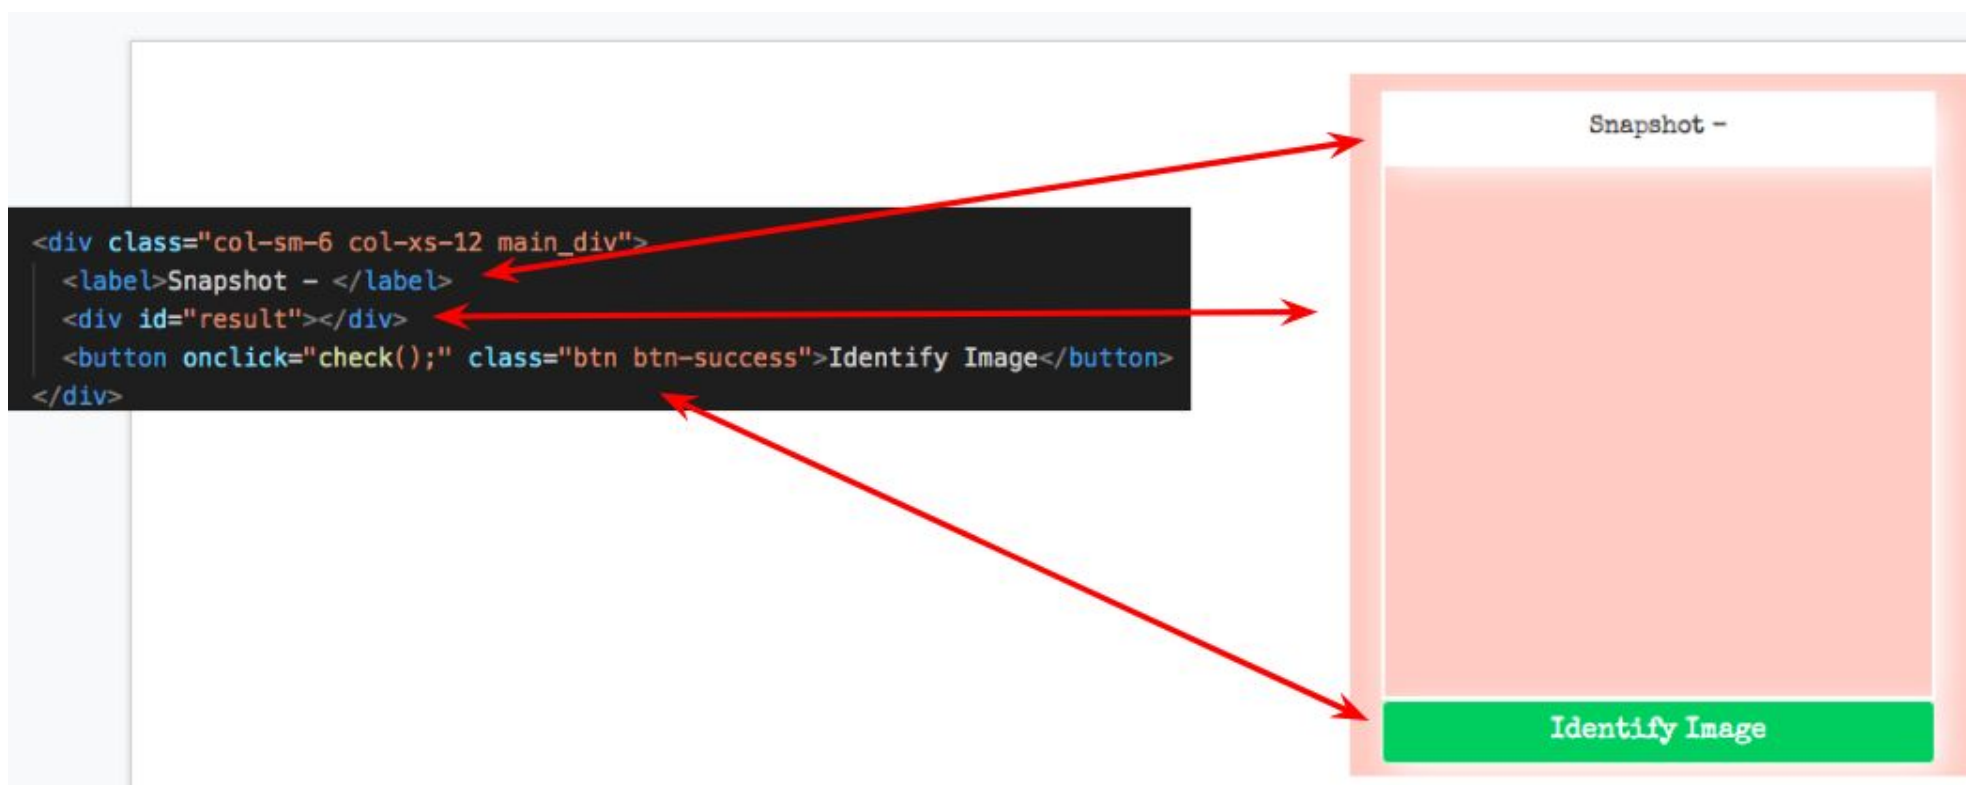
<div class="col-sm-6 col-xs-12 main_div">
  <label>Snapshot - </label>
  <div id="result"></div>
  <button onclick="check();" class="btn btn-success">Identify Image</button>
</div>

Snapshot -

Identify Image